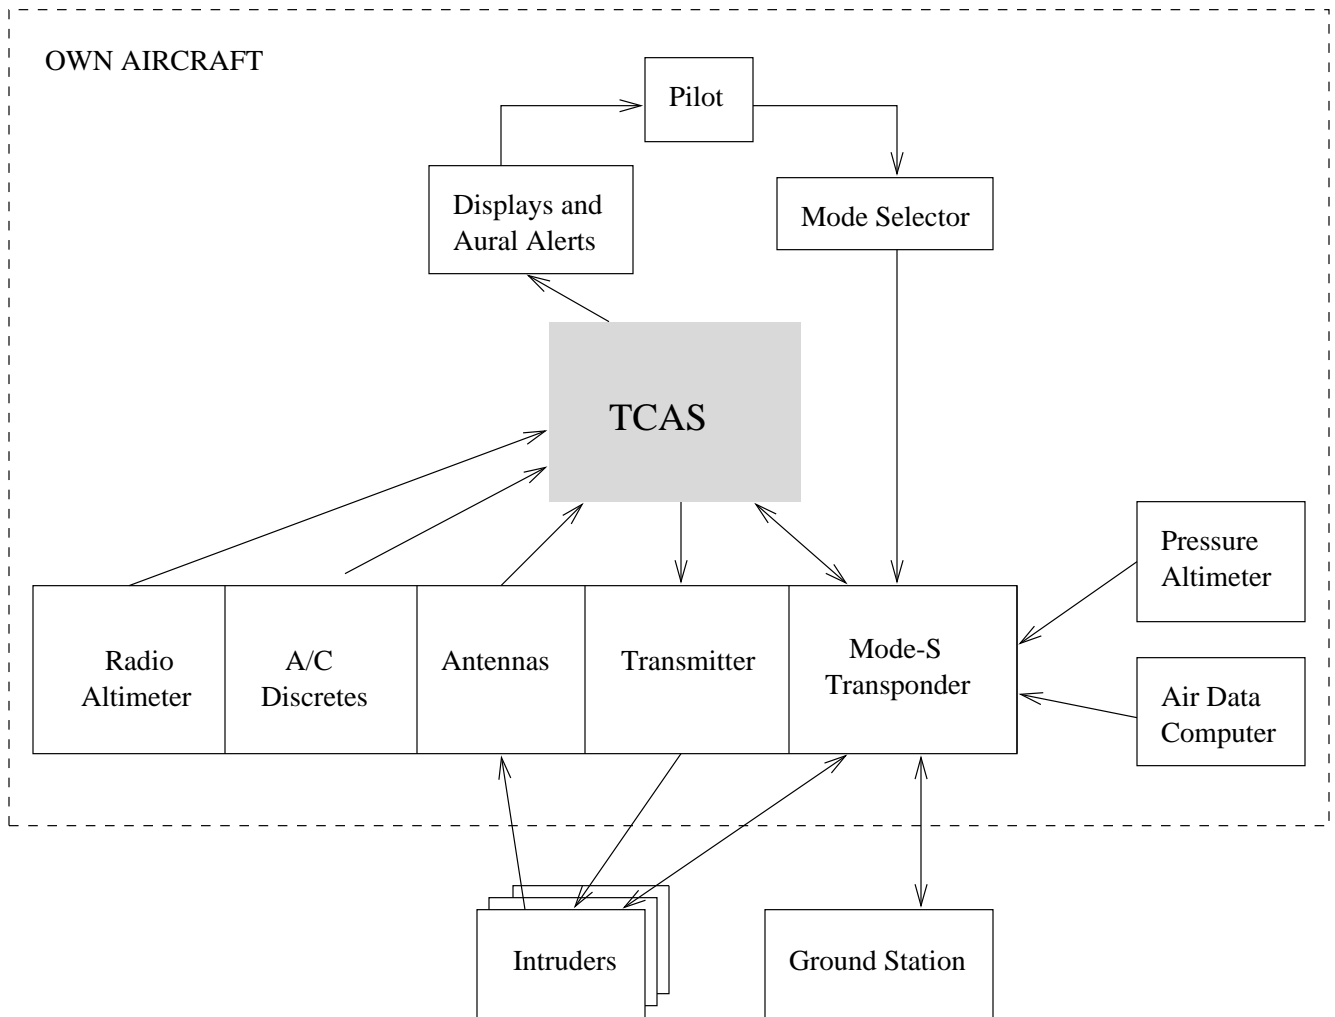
OWN AIRCRAFT

Pilot

Displays and Aural Alerts

Mode Selector

TCAS

Pressure Altimeter

Radio Altimeter

A/C Discretes

Antennas

Transmitter

Mode-S Transponder

Air Data Computer

Intruders

Ground Station